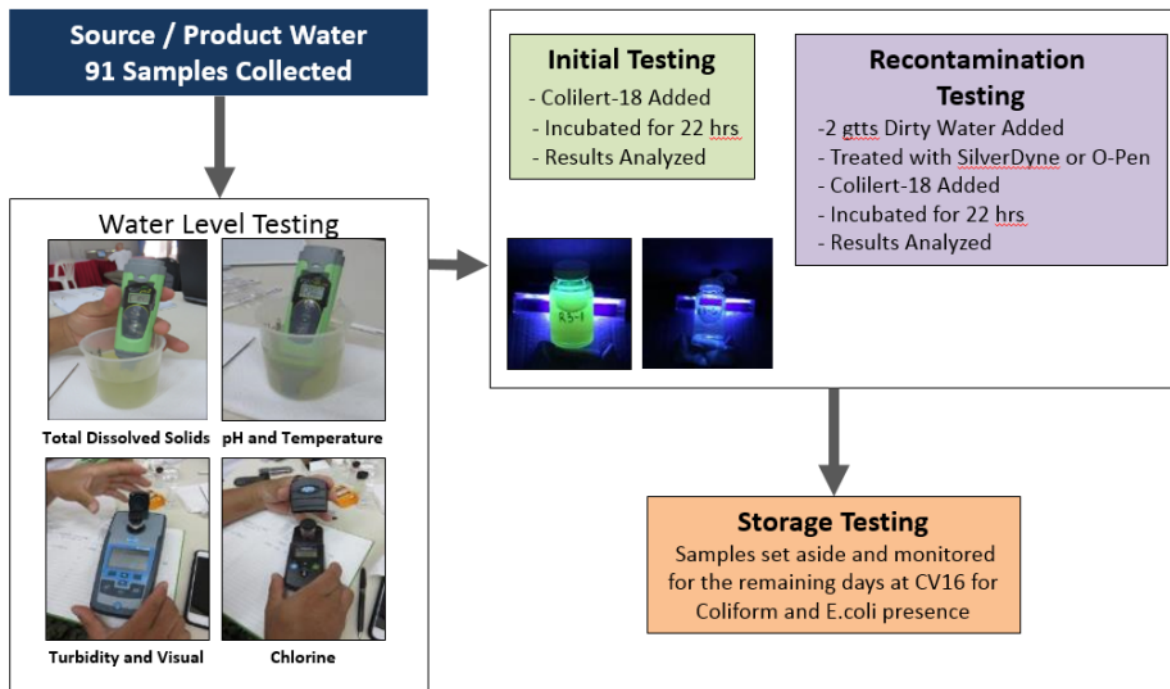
Source / Product Water
91 Samples Collected

Water Level Testing

Total Dissolved Solids

pH and Temperature

Turbidity and Visual

Chlorine

Initial Testing
- Colilert-18 Added
- Incubated for 22 hrs
- Results Analyzed

R5-1

Recontamination Testing
-2 gtts Dirty Water Added
- Treated with SilverDyne or O-Pen
- Colilert-18 Added
- Incubated for 22 hrs
- Results Analyzed

Storage Testing
Samples set aside and monitored for the remaining days at CV16 for Coliform and E.coli presence